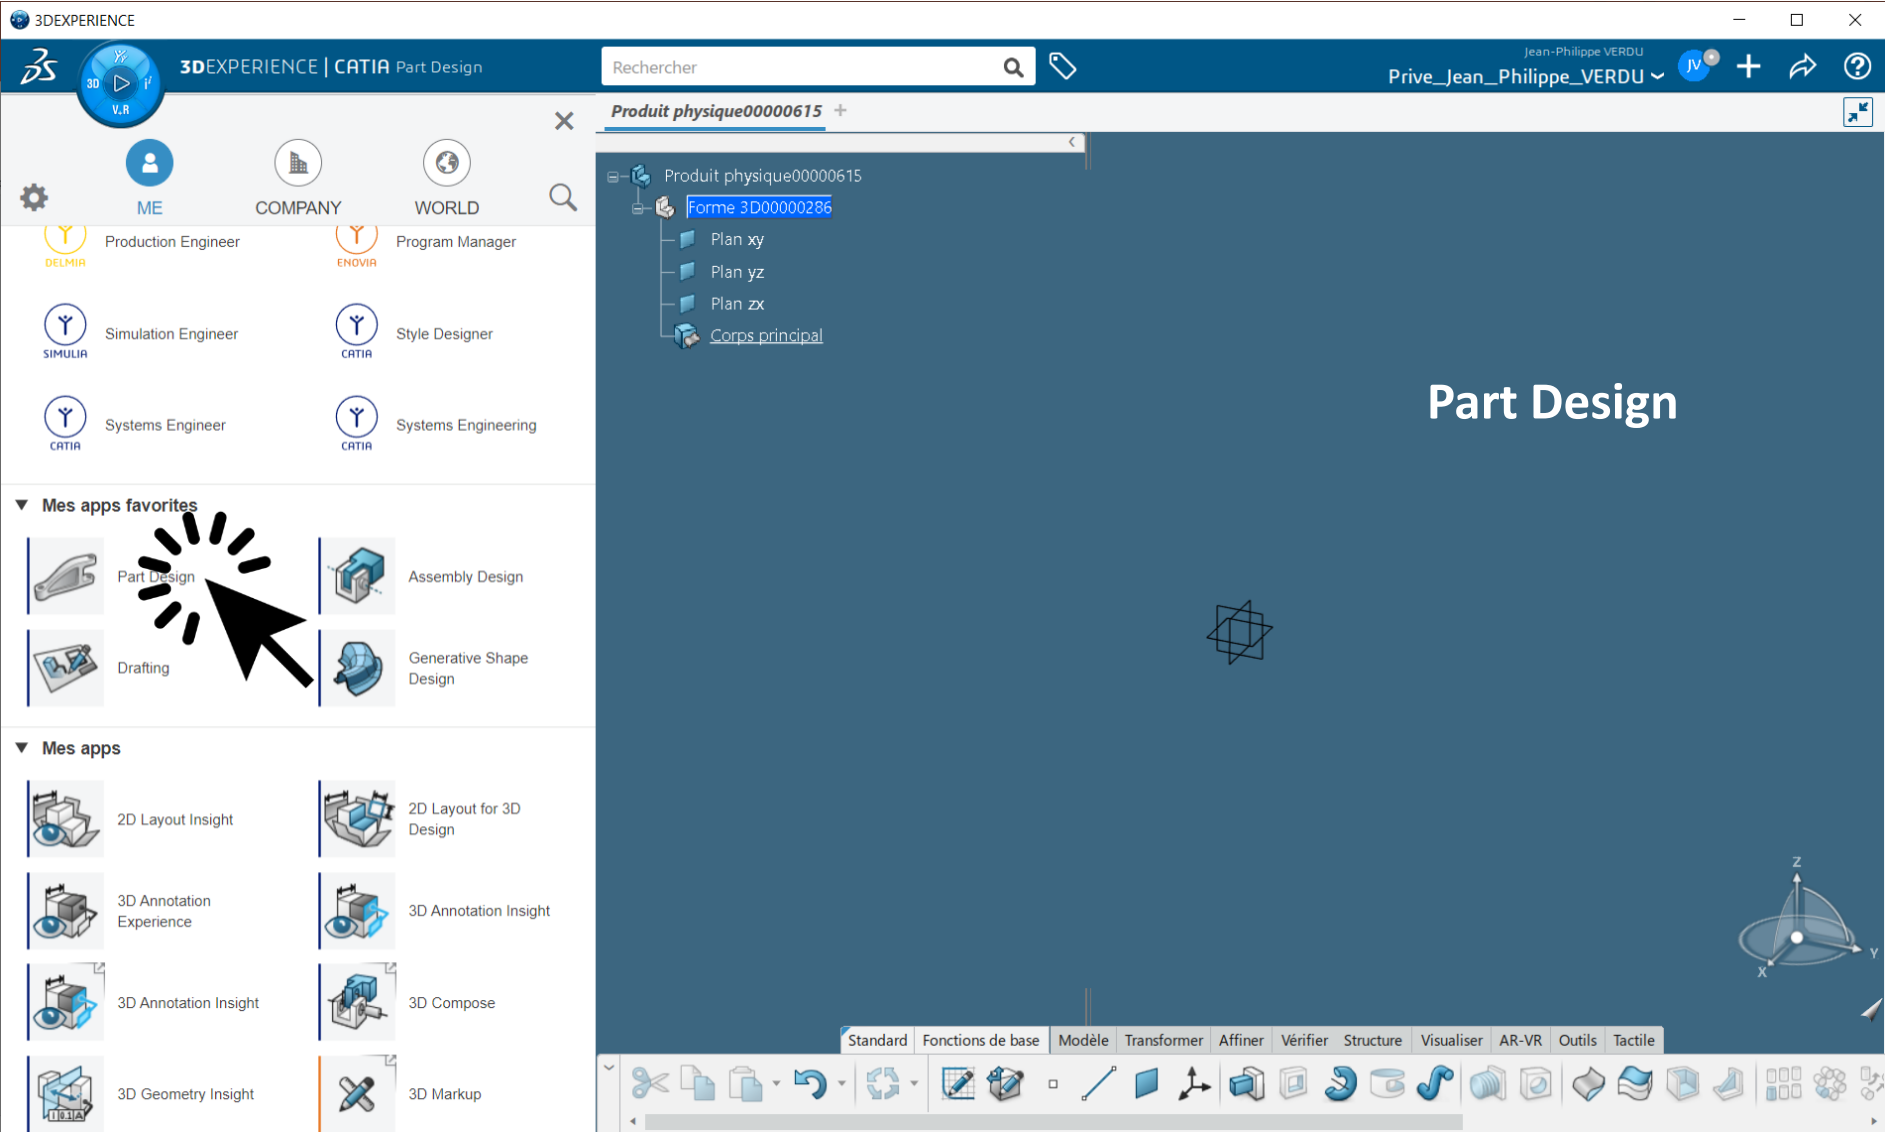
3DEXPERIENCE

3DEXPERIENCE | CATIA Part Design

Rechercher

Jean-Philippe VERDU
Prive_Jean_Philippe_VERDU

Produit physique00000615 +

ME COMPANY WORLD

DELMIA Production Engineer
ENOVIA Program Manager
SIMULIA Simulation Engineer
CATIA Style Designer
CATIA Systems Engineer
CATIA Systems Engineering

Mes apps favorites

Part Design
Assembly Design
Drafting
Generative Shape Design

Mes apps

2D Layout Insight
2D Layout for 3D Design
3D Annotation Experience
3D Annotation Insight
3D Annotation Insight
3D Compose
3D Geometry Insight
3D Markup

Produit physique00000615
Forme 3D00000286
Plan xy
Plan yz
Plan zx
Corps principal

Part Design

Z
Y
X

Standard | Fonctions de base | Modèle | Transformer | Affiner | Vérifier | Structure | Visualiser | AR-VR | Outils | Tactile